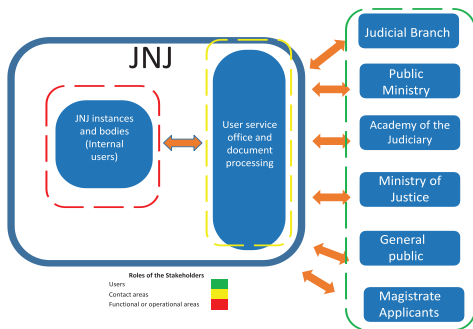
JNJ

JNJ instances and bodies (Internal users)

User service office and document processing

Judicial Branch

Public Ministry

Academy of the Judiciary

Ministry of Justice

General public

Magistrate Applicants

Roles of the Stakeholders
Users
Contact areas
Functional or operational areas